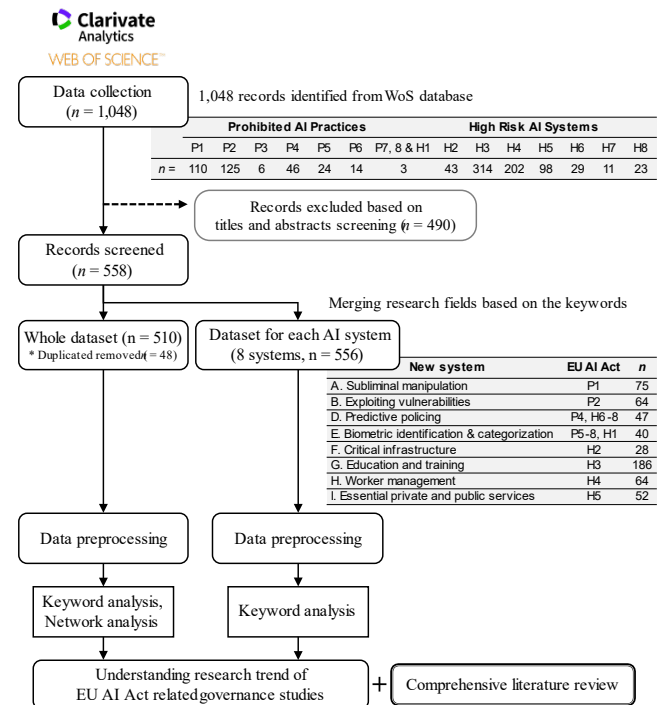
Clarivate Analytics
WEB OF SCIENCE™

Data collection
($n$ = 1,048)

1,048 records identified from WoS database

| | Prohibited AI Practices | | | | | | | High Risk AI Systems | | | | | | | |
|---|---|---|---|---|---|---|---|---|---|---|---|---|---|---|---|
| | P1 | P2 | P3 | P4 | P5 | P6 | P7, 8 & H1 | H2 | H3 | H4 | H5 | H6 | H7 | H8 |
| $n$ = | 110 | 125 | 6 | 46 | 24 | 14 | 3 | 43 | 314 | 202 | 98 | 29 | 11 | 23 |

Records excluded based on titles and abstracts screening ($n$ = 490)

Records screened
($n$ = 558)

Merging research fields based on the keywords

Whole dataset (n = 510)
* Duplicated removed ($n$ = 48)

Dataset for each AI system
(8 systems, n = 556)

| New system | EU AI Act | $n$ |
|---|---|---|
| A. Subliminal manipulation | P1 | 75 |
| B. Exploiting vulnerabilities | P2 | 64 |
| D. Predictive policing | P4, H6-8 | 47 |
| E. Biometric identification & categorization | P5-8, H1 | 40 |
| F. Critical infrastructure | H2 | 28 |
| G. Education and training | H3 | 186 |
| H. Worker management | H4 | 64 |
| I. Essential private and public services | H5 | 52 |

Data preprocessing

Data preprocessing

Keyword analysis, Network analysis

Keyword analysis

Understanding research trend of EU AI Act related governance studies

+

Comprehensive literature review